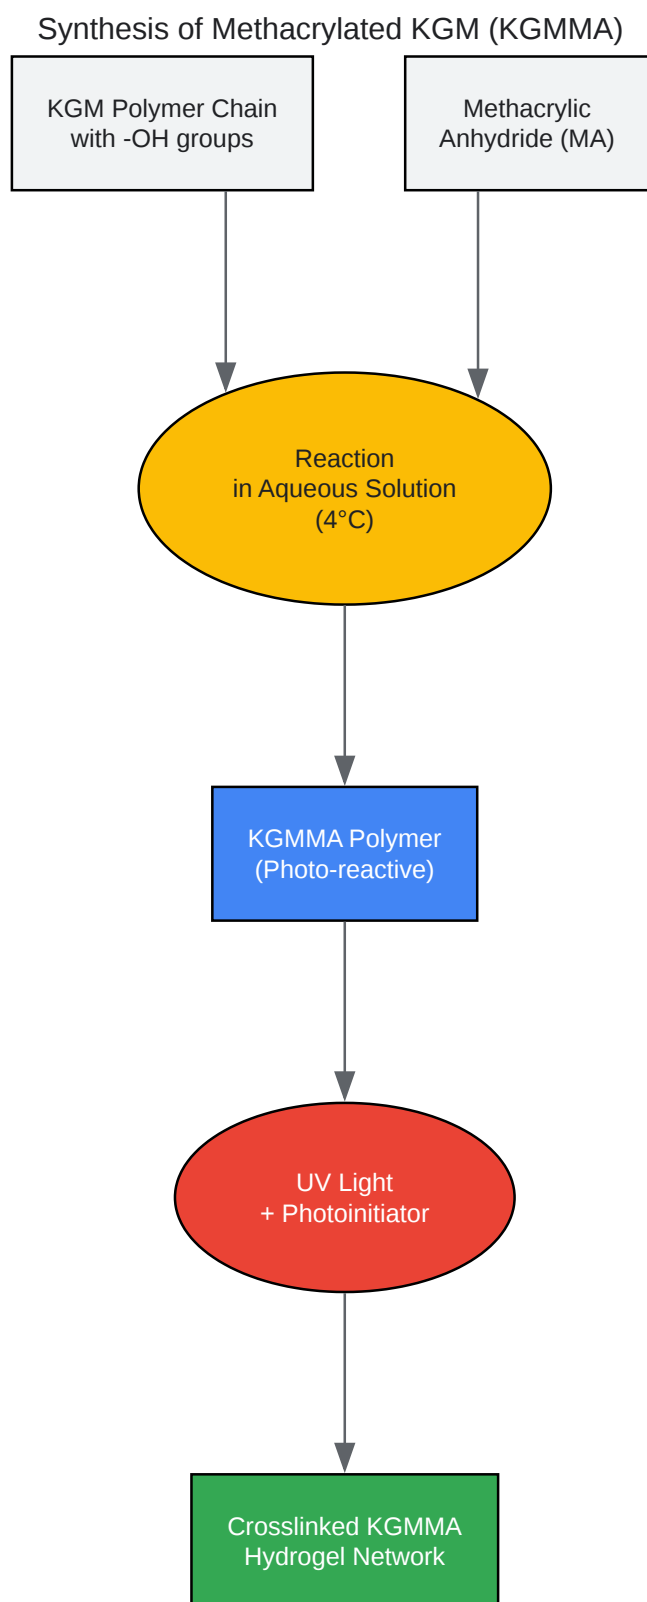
Synthesis of Methacrylated KGM (KGMMA)

KGM Polymer Chain with -OH groups

Methacrylic Anhydride (MA)

Reaction in Aqueous Solution (4°C)

KGMMA Polymer (Photo-reactive)

UV Light + Photoinitiator

Crosslinked KGMMA Hydrogel Network